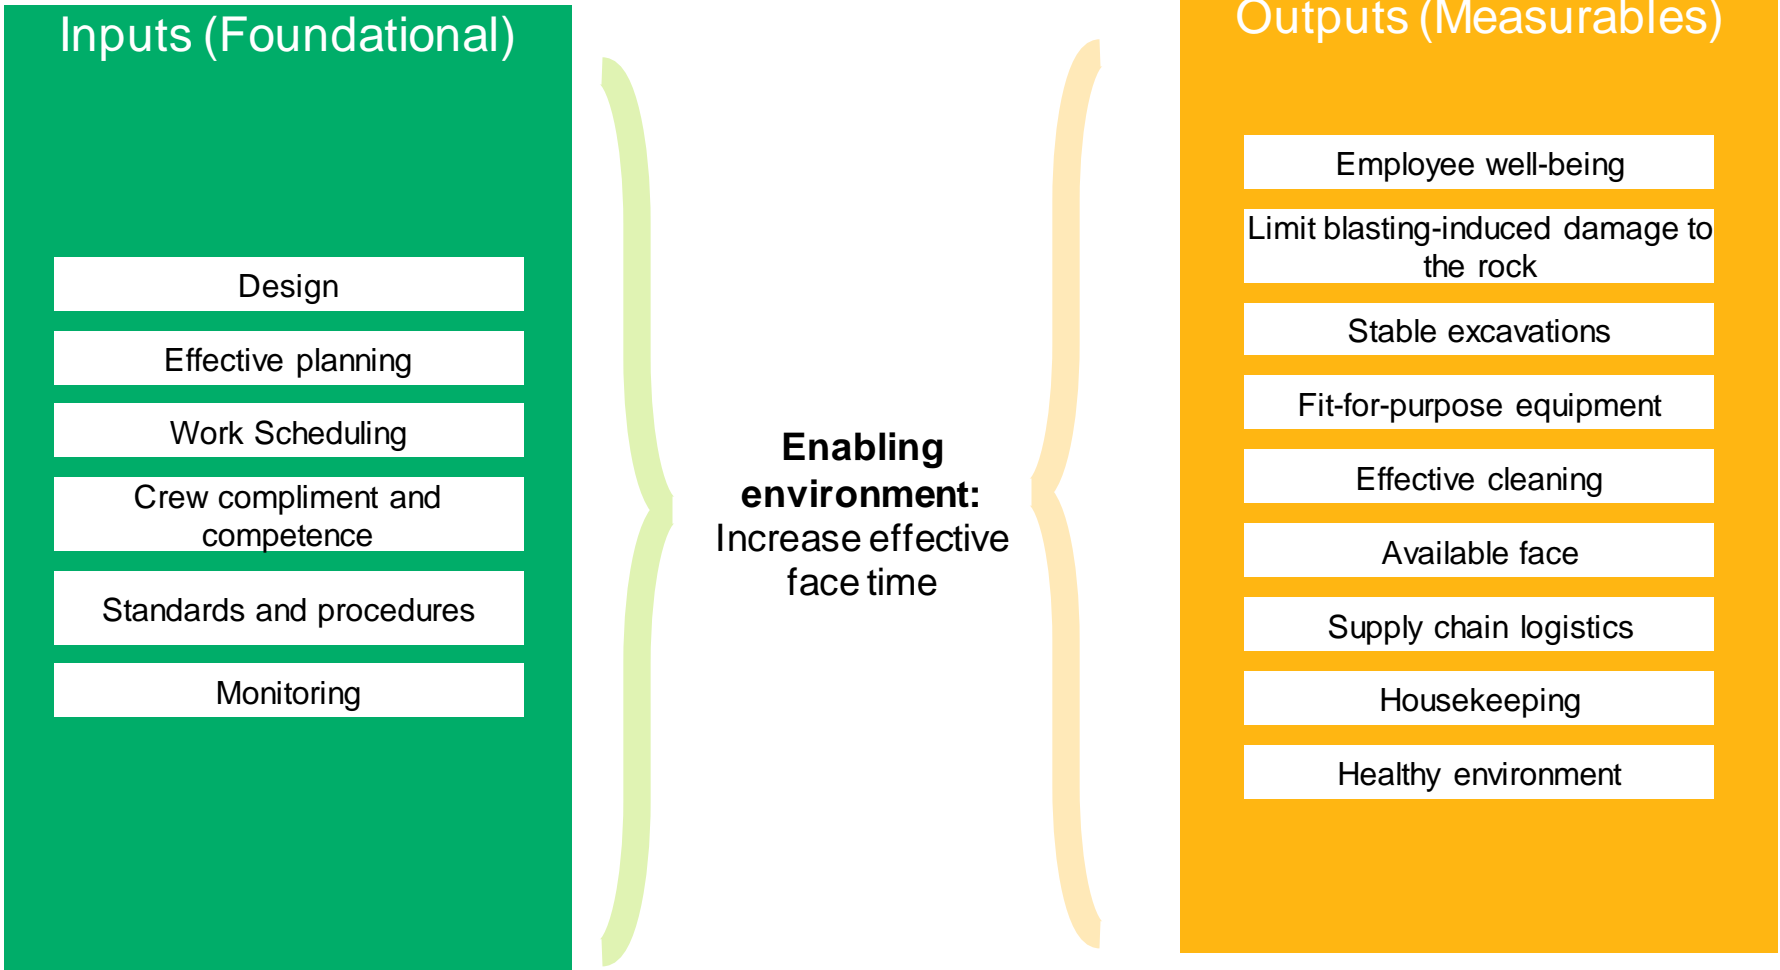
Inputs (Foundational)

Design

Effective planning

Work Scheduling

Crew compliment and competence

Standards and procedures

Monitoring

**Enabling environment:** Increase effective face time

Outputs (Measurables)

Employee well-being

Limit blasting-induced damage to the rock

Stable excavations

Fit-for-purpose equipment

Effective cleaning

Available face

Supply chain logistics

Housekeeping

Healthy environment